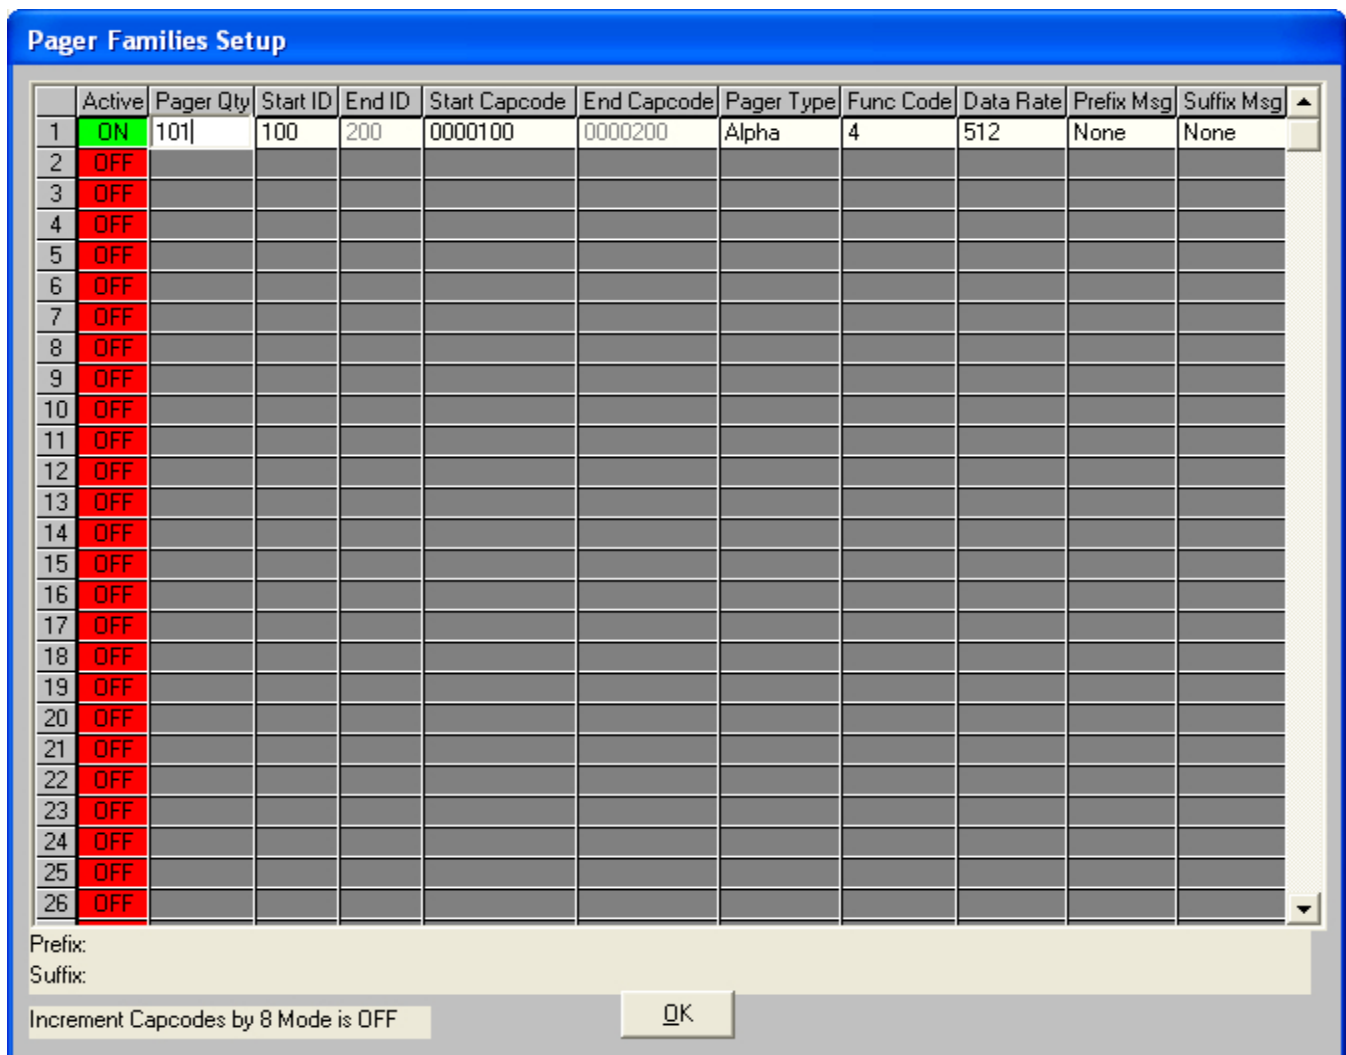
Pager Families Setup

| | Active | Pager Qty | Start ID | End ID | Start Capcode | End Capcode | Pager Type | Func Code | Data Rate | Prefix Msg | Suffix Msg |
|---|---|---|---|---|---|---|---|---|---|---|---|
| 1 | ON | 101 | 100 | 200 | 0000100 | 0000200 | Alpha | 4 | 512 | None | None |
| 2 | OFF | | | | | | | | | | |
| 3 | OFF | | | | | | | | | | |
| 4 | OFF | | | | | | | | | | |
| 5 | OFF | | | | | | | | | | |
| 6 | OFF | | | | | | | | | | |
| 7 | OFF | | | | | | | | | | |
| 8 | OFF | | | | | | | | | | |
| 9 | OFF | | | | | | | | | | |
| 10 | OFF | | | | | | | | | | |
| 11 | OFF | | | | | | | | | | |
| 12 | OFF | | | | | | | | | | |
| 13 | OFF | | | | | | | | | | |
| 14 | OFF | | | | | | | | | | |
| 15 | OFF | | | | | | | | | | |
| 16 | OFF | | | | | | | | | | |
| 17 | OFF | | | | | | | | | | |
| 18 | OFF | | | | | | | | | | |
| 19 | OFF | | | | | | | | | | |
| 20 | OFF | | | | | | | | | | |
| 21 | OFF | | | | | | | | | | |
| 22 | OFF | | | | | | | | | | |
| 23 | OFF | | | | | | | | | | |
| 24 | OFF | | | | | | | | | | |
| 25 | OFF | | | | | | | | | | |
| 26 | OFF | | | | | | | | | | |

Prefix:
Suffix:

Increment Capcodes by 8 Mode is OFF

OK